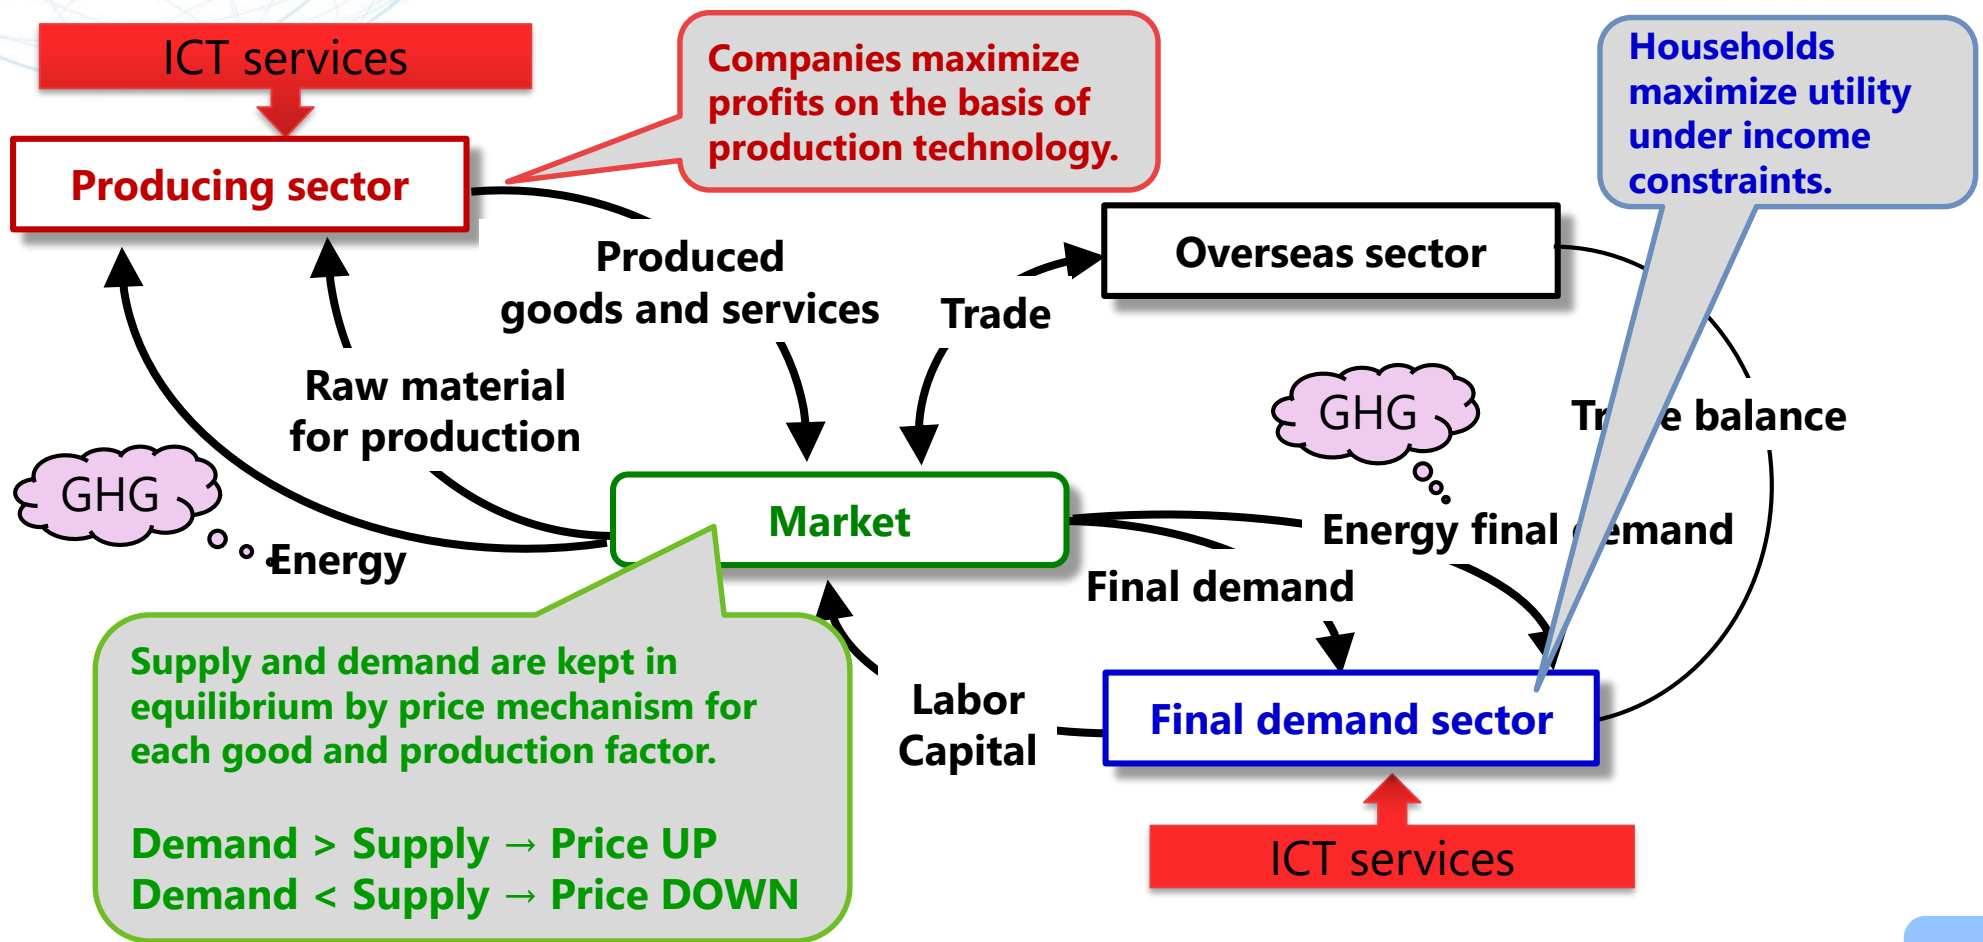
ICT services

Producing sector

Companies maximize profits on the basis of production technology.

Households maximize utility under income constraints.

Produced goods and services

Trade

Overseas sector

Raw material for production

GHG

Tr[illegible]e balance

GHG

Market

Energy final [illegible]emand

Energy

Final demand

Supply and demand are kept in equilibrium by price mechanism for each good and production factor.

Demand > Supply → Price UP
Demand < Supply → Price DOWN

Labor
Capital

Final demand sector

ICT services